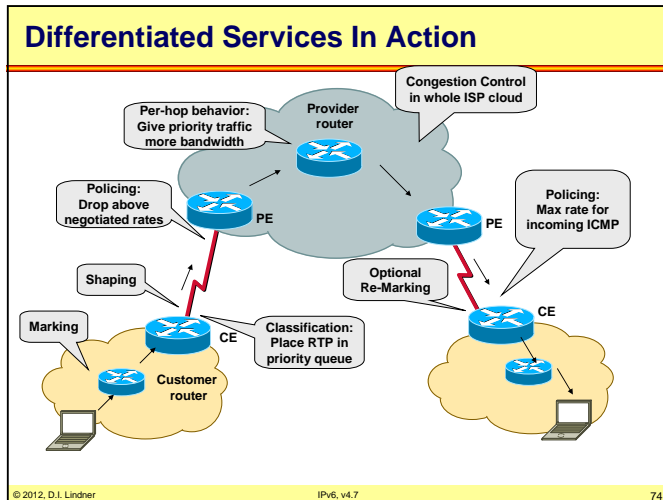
Differentiated Services In Action

Congestion Control in whole ISP cloud

Per-hop behavior: Give priority traffic more bandwidth

Provider router

Policing: Drop above negotiated rates

PE

PE

Policing: Max rate for incoming ICMP

Shaping

Optional Re-Marking

CE

Marking

CE

Classification: Place RTP in priority queue

Customer router

© 2012, D.I. Lindner

IPv6, v4.7

74